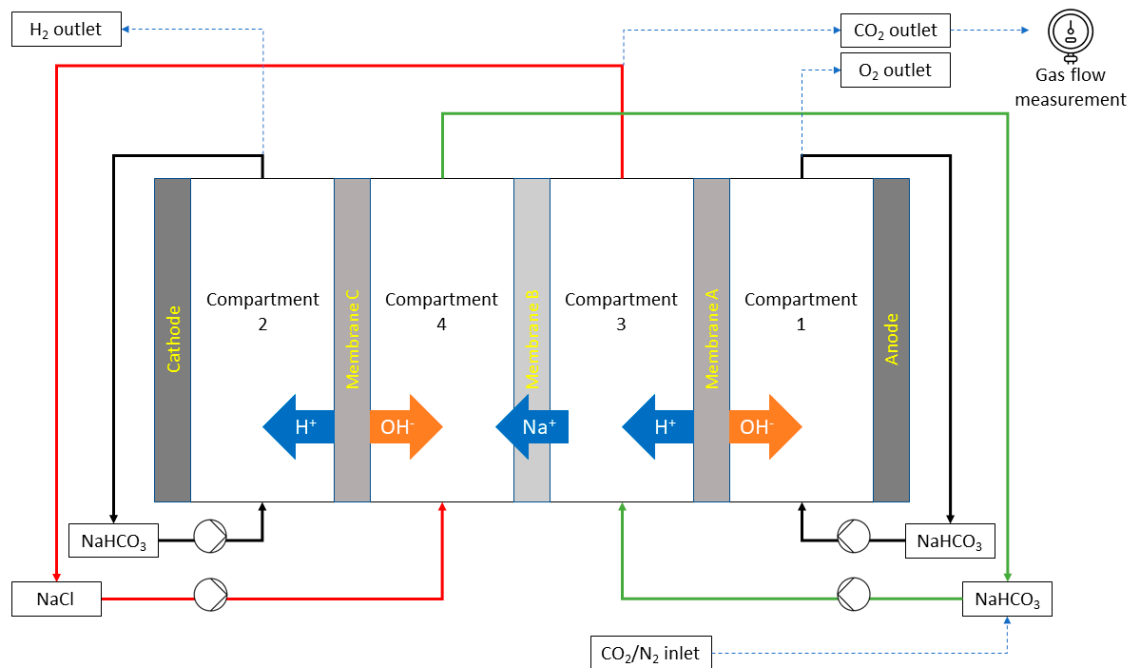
$H_2$ outlet

$CO_2$ outlet

$O_2$ outlet

Gas flow measurement

Cathode

Compartment 2

Membrane C

Compartment 4

Membrane B

Compartment 3

Membrane A

Compartment 1

Anode

$H^+$

$OH^-$

$Na^+$

$H^+$

$OH^-$

$NaHCO_3$

$NaHCO_3$

NaCl

$NaHCO_3$

$CO_2/N_2$ inlet